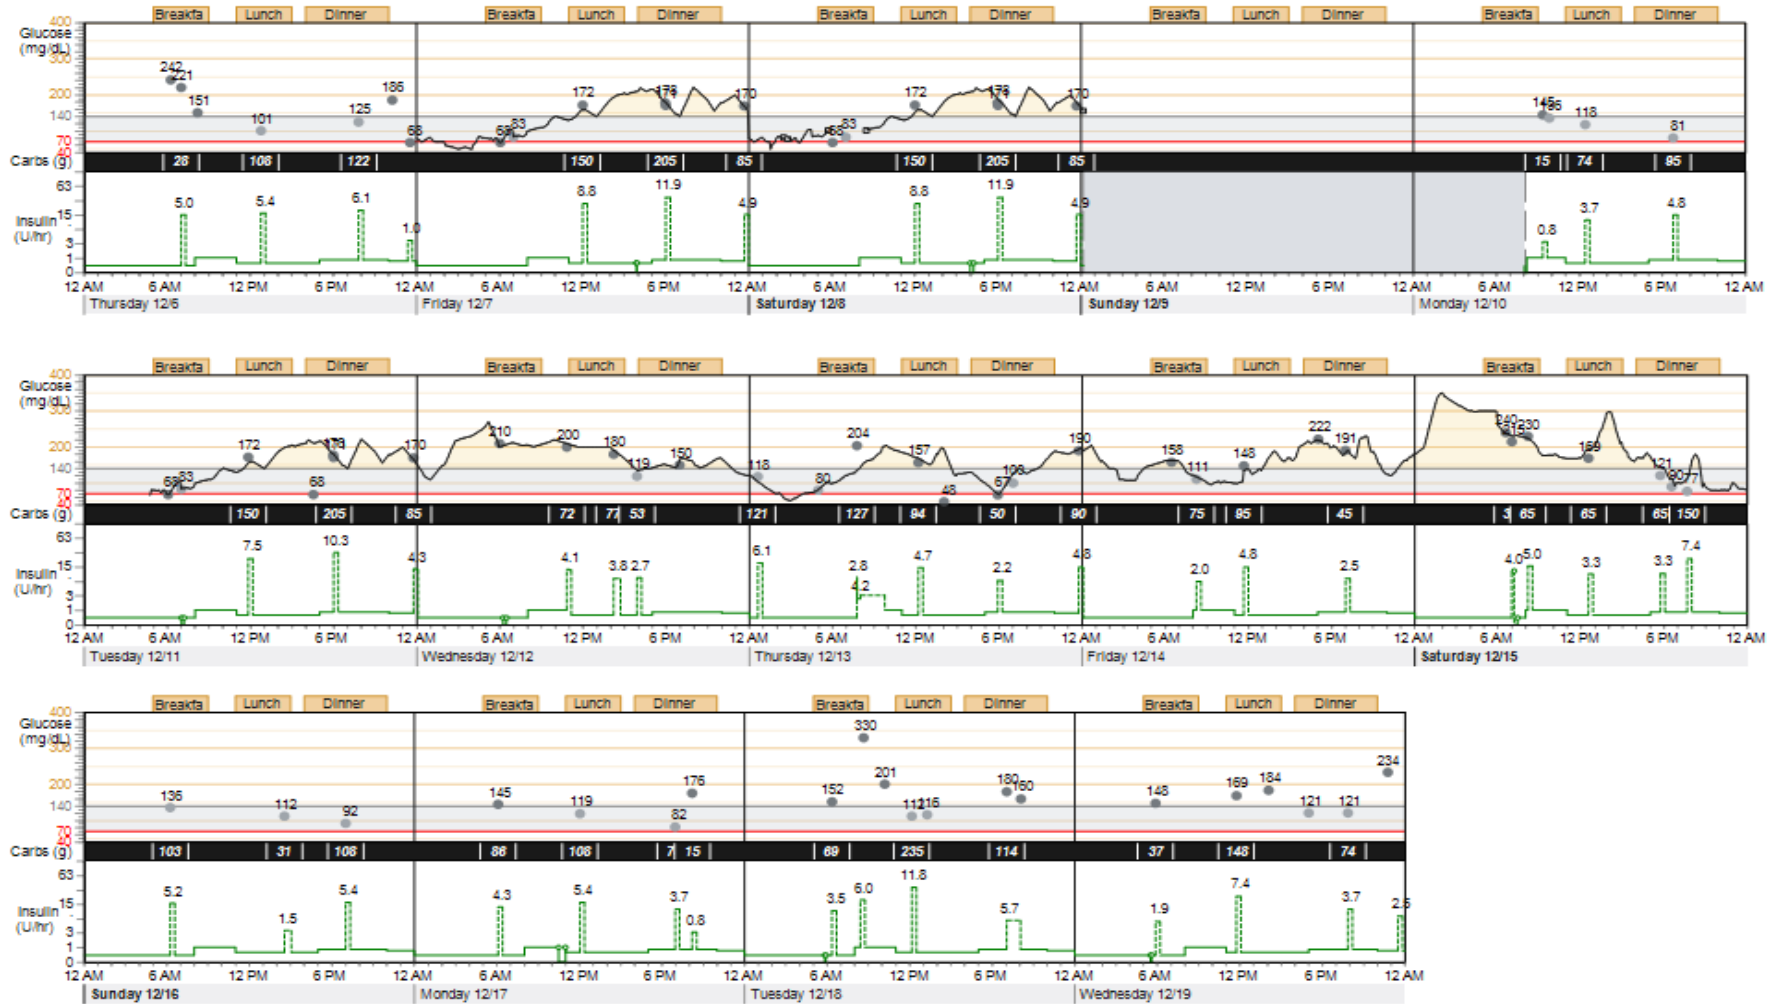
Glucose (mg/dL) 400 300 200 140 70 40

Breakfa Lunch Dinner | Breakfa Lunch Dinner | Breakfa Lunch Dinner | Breakfa Lunch Dinner | Breakfa Lunch Dinner

242 221 151 101 125 186 68 | 68 83 172 176 170 | 68 83 172 176 170 | | 145 136 118 81

Carbs (g) 28 108 122 | 150 205 85 | 150 205 85 | | 15 74 95

Insulin (U/hr) 63 15 3 1 0

5.0 5.4 6.1 1.0 | 8.8 11.9 4.9 | 8.8 11.9 4.9 | | 0.8 3.7 4.8

12 AM 6 AM 12 PM 6 PM 12 AM 6 AM 12 PM 6 PM 12 AM 6 AM 12 PM 6 PM 12 AM 6 AM 12 PM 6 PM 12 AM 6 AM 12 PM 6 PM 12 AM

Thursday 12/6 | Friday 12/7 | Saturday 12/8 | Sunday 12/9 | Monday 12/10

Glucose (mg/dL) 400 300 200 140 70 40

Breakfa Lunch Dinner | Breakfa Lunch Dinner | Breakfa Lunch Dinner | Breakfa Lunch Dinner | Breakfa Lunch Dinner

68 83 172 68 176 170 | 210 200 180 119 150 | 118 80 204 157 48 67 106 190 | 158 111 148 222 191 | 240 215 230 159 121 90 77

Carbs (g) 150 205 85 | 72 77 53 | 121 127 94 50 90 | 75 95 45 | 3 65 65 65 150

Insulin (U/hr) 63 15 3 1 0

7.5 10.3 4.3 | 4.1 3.8 2.7 | 6.1 2.8 4.2 4.7 2.2 4.8 | 2.0 4.8 2.5 | 4.0 5.0 3.3 3.3 7.4

12 AM 6 AM 12 PM 6 PM 12 AM 6 AM 12 PM 6 PM 12 AM 6 AM 12 PM 6 PM 12 AM 6 AM 12 PM 6 PM 12 AM 6 AM 12 PM 6 PM 12 AM

Tuesday 12/11 | Wednesday 12/12 | Thursday 12/13 | Friday 12/14 | Saturday 12/15

Glucose (mg/dL) 400 300 200 140 70 40

Breakfa Lunch Dinner | Breakfa Lunch Dinner | Breakfa Lunch Dinner | Breakfa Lunch Dinner

136 112 92 | 145 119 176 82 | 330 152 201 112 116 180 160 | 148 169 184 121 121 234

Carbs (g) 103 31 108 | 86 108 7 15 | 69 235 114 | 37 148 74

Insulin (U/hr) 63 15 3 1 0

5.2 1.5 5.4 | 4.3 5.4 3.7 0.8 | 3.5 6.0 11.8 5.7 | 1.9 7.4 3.7 2.5

12 AM 6 AM 12 PM 6 PM 12 AM 6 AM 12 PM 6 PM 12 AM 6 AM 12 PM 6 PM 12 AM 6 AM 12 PM 6 PM 12 AM

Sunday 12/16 | Monday 12/17 | Tuesday 12/18 | Wednesday 12/19